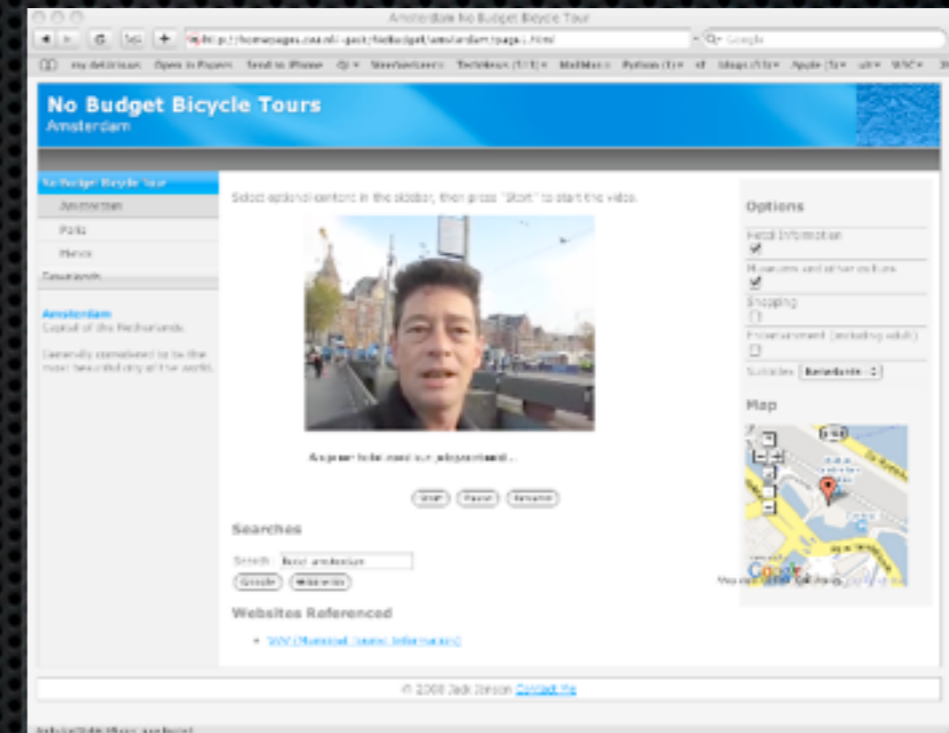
Amsterdam No Budget Bicycle Tour

http://homepages.cwi.nl/~jack/NoBudget/amsterdam/page1.html

Google

No Budget Bicycle Tours
Amsterdam

No Budget Bicycle Tour
Amsterdam
Paris
Venice
Downloads

Amsterdam
Capital of the Netherlands.

Generally considered to be the most beautiful city of the world.

Select optional content in the sidebar, then press "Start" to start the video.

As you have read our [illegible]...

Start Pause Resume

Searches

Search: Tour amsterdam

Google Wikipedia

Websites Referenced

• VVV (Municipal tourist information)

Options

Hotel information
Museums and other culture
Shopping
Entertainment (including adult)
Subtitles Nederlands

Map

Google

© 2008 Jack Jansen Contact Me